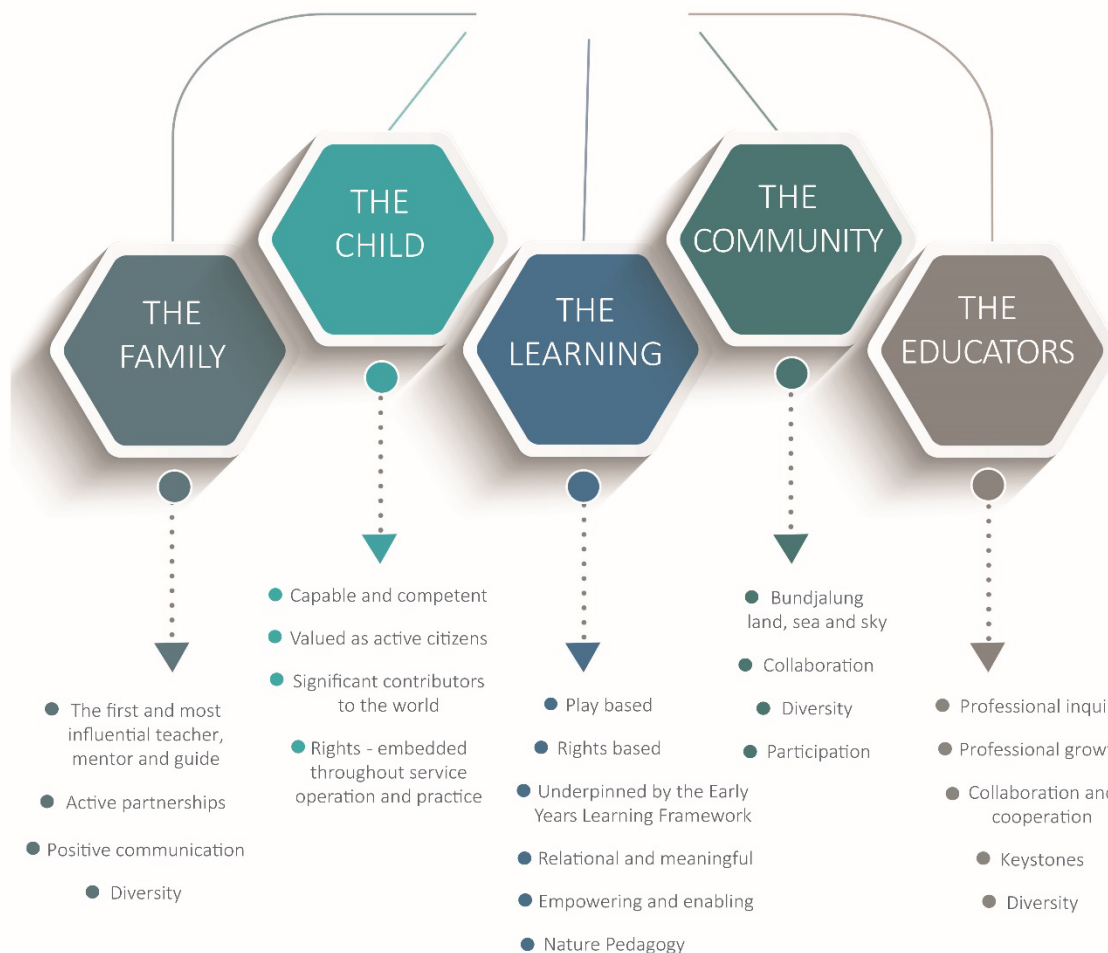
THE FAMILY

THE CHILD

THE LEARNING

THE COMMUNITY

THE EDUCATORS

The first and most influential teacher, mentor and guide

Active partnerships

Positive communication

Diversity

Capable and competent

Valued as active citizens

Significant contributors to the world

Rights - embedded throughout service operation and practice

Play based

Rights based

Underpinned by the Early Years Learning Framework

Relational and meaningful

Empowering and enabling

Nature Pedagogy

Bundjalung land, sea and sky

Collaboration

Diversity

Participation

Professional inqui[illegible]

Professional grow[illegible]

Collaboration an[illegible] cooperation

Keystones

Diversity